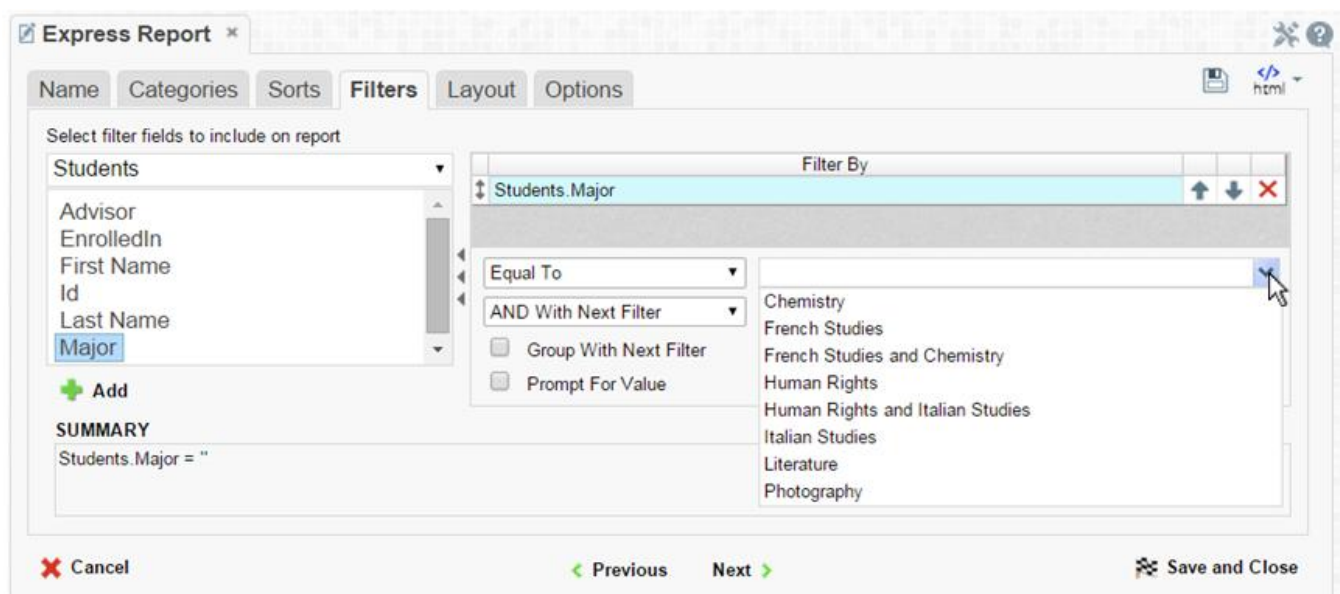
Express Report ×

Name Categories Sorts Filters Layout Options

html

Select filter fields to include on report

Students

Advisor
EnrolledIn
First Name
Id
Last Name
Major

Add

Filter By

Students.Major

Equal To

AND With Next Filter

Group With Next Filter

Prompt For Value

Chemistry
French Studies
French Studies and Chemistry
Human Rights
Human Rights and Italian Studies
Italian Studies
Literature
Photography

SUMMARY

Students.Major = ''

Cancel

Previous

Next

Save and Close